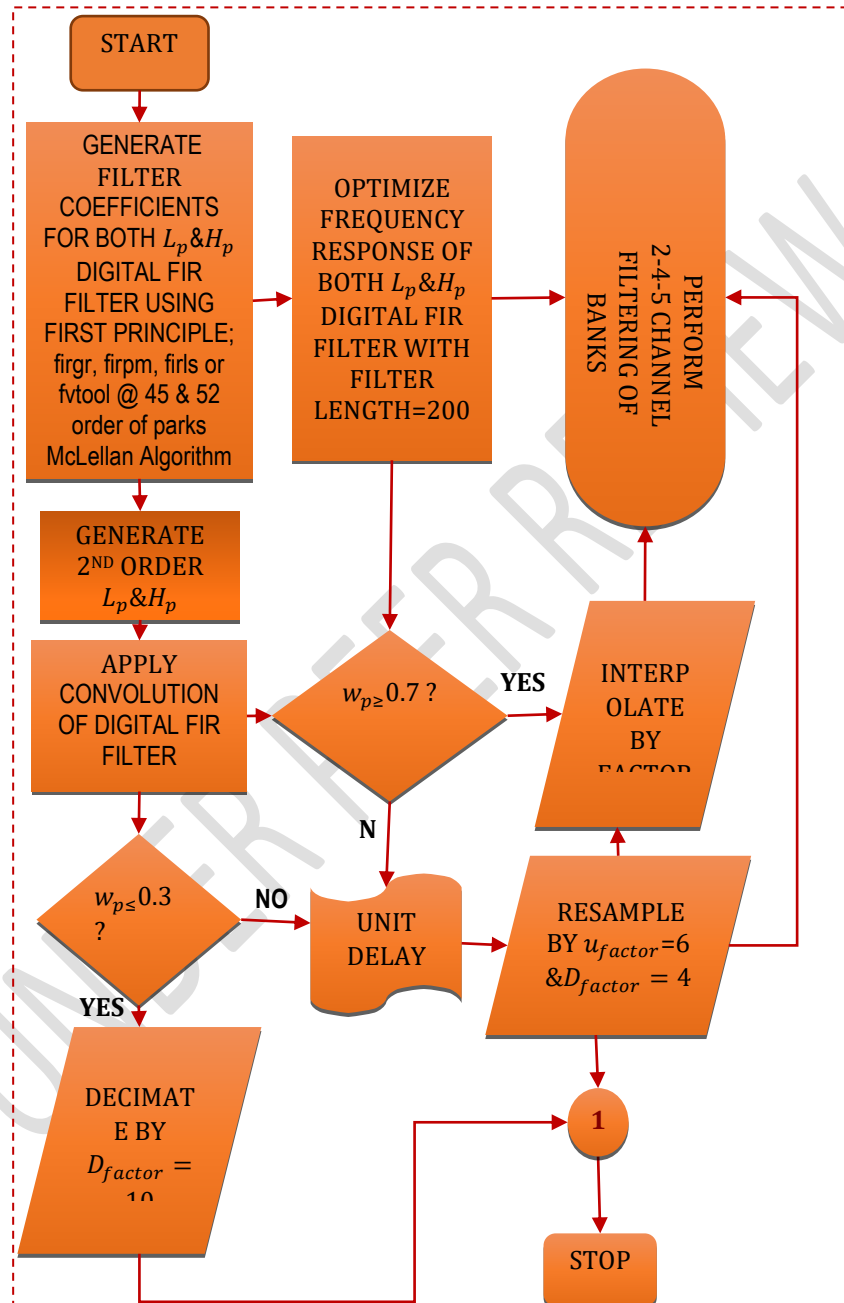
START

GENERATE FILTER COEFFICIENTS FOR BOTH $L_p$&$H_p$ DIGITAL FIR FILTER USING FIRST PRINCIPLE; firgr, firpm, firls or fvtool @ 45 & 52 order of parks McLellan Algorithm

OPTIMIZE FREQUENCY RESPONSE OF BOTH $L_p$&$H_p$ DIGITAL FIR FILTER WITH FILTER LENGTH=200

PERFORM 2-4-5 CHANNEL FILTERING OF BANKS

GENERATE 2<sup>ND</sup> ORDER $L_p$&$H_p$

APPLY CONVOLUTION OF DIGITAL FIR FILTER

$w_{p\geq}0.7$ ?

YES

INTERP OLATE BY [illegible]

N

$w_{p\leq}0.3$ ?

NO

UNIT DELAY

RESAMPLE BY $u_{factor}$=6 &$D_{factor}=4$

YES

DECIMAT E BY $D_{factor}=$ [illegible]

1

STOP

UNDER PEER REVIEW